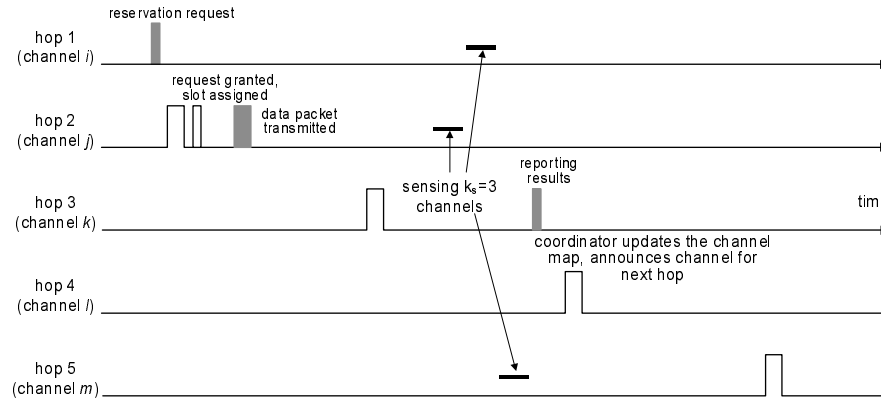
reservation request

hop 1
(channel $i$)

request granted, slot assigned

data packet transmitted

hop 2
(channel $j$)

reporting results

sensing $k_s$=3 channels

hop 3
(channel $k$)

tim

coordinator updates the channel map, announces channel for next hop

hop 4
(channel $l$)

hop 5
(channel $m$)